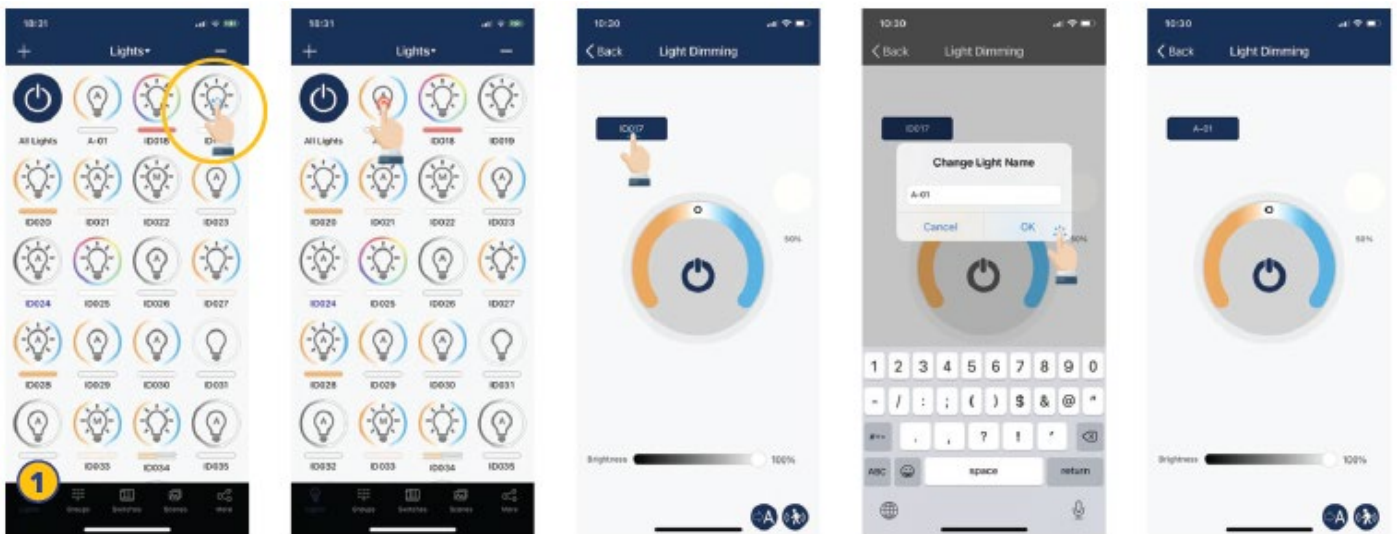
10:31
+ Lights▾ −
All Lights
A-01
ID018
ID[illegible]
ID020
ID021
ID022
ID023
ID024
ID025
ID026
ID027
ID028
ID029
ID030
ID031
ID033
ID034
ID035
1
Lights Groups Switches Scenes More

10:31
+ Lights▾ −
All Lights
A-01
ID018
ID019
ID020
ID021
ID022
ID023
ID024
ID025
ID026
ID027
ID028
ID029
ID030
ID031
ID032
ID033
ID034
ID035
Lights Groups Switches Scenes More

10:30
‹ Back Light Dimming
ID017
50%
Brightness 100%

10:30
‹ Back Light Dimming
ID017
Change Light Name
A-01
Cancel OK
50%
1 2 3 4 5 6 7 8 9 0
- / : ; ( ) $ & @ "
#+= . , ? ! '
ABC space return

10:30
‹ Back Light Dimming
A-01
50%
Brightness 100%